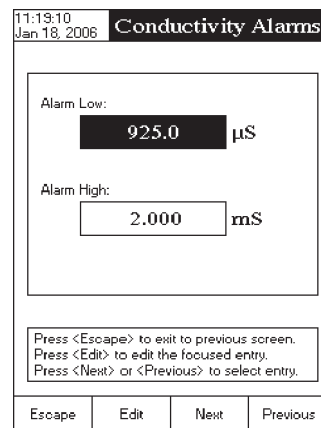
11:19:10
Jan 18, 2006

Conductivity Alarms

Alarm Low:

925.0 µS

Alarm High:

2.000 mS

Press <Escape> to exit to previous screen.
Press <Edit> to edit the focused entry.
Press <Next> or <Previous> to select entry.

| Escape | Edit | Next | Previous |
|---|---|---|---|